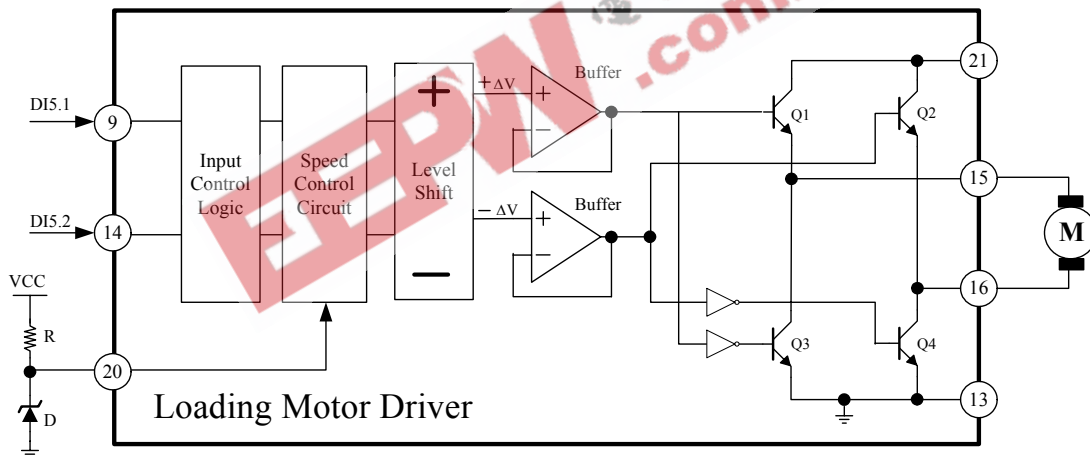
EEPW.com

DI5.1

9

DI5.2

14

VCC

R

20

D

Input Control Logic

Speed Control Circuit

Level Shift

+

−

$+\Delta V$

$-\Delta V$

+

−

+

−

Buffer

Buffer

Q1

Q2

Q3

Q4

21

15

16

13

M

Loading Motor Driver